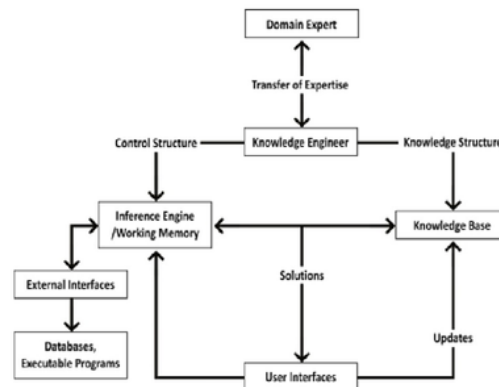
Domain Expert

Transfer of Expertise

Control Structure

Knowledge Engineer

Knowledge Structure

Inference Engine /Working Memory

Knowledge Base

External Interfaces

Solutions

Databases, Executable Programs

Updates

User Interfaces